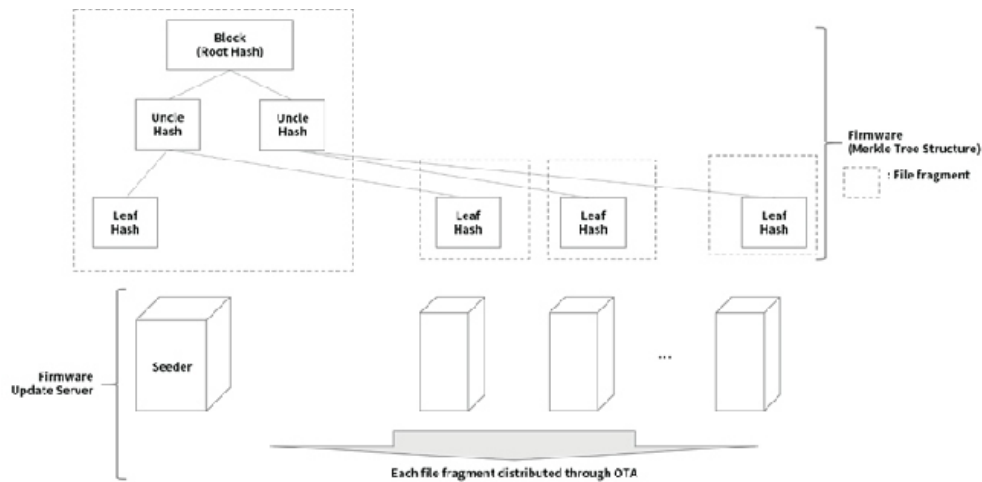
Block
(Root Hash)

Uncle
Hash

Uncle
Hash

Leaf
Hash

Leaf
Hash

Leaf
Hash

Leaf
Hash

Firmware
(Merkle Tree Structure)

: File fragment

Firmware
Update Server

Seeder

...

Each file fragment distributed through OTA